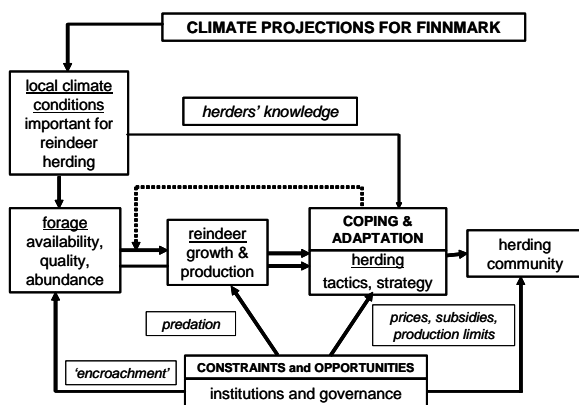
CLIMATE PROJECTIONS FOR FINNMARK

local climate conditions important for reindeer herding

herders' knowledge

forage availability, quality, abundance

reindeer growth & production

COPING & ADAPTATION

herding tactics, strategy

herding community

predation

prices, subsidies, production limits

'encroachment'

CONSTRAINTS and OPPORTUNITIES

institutions and governance